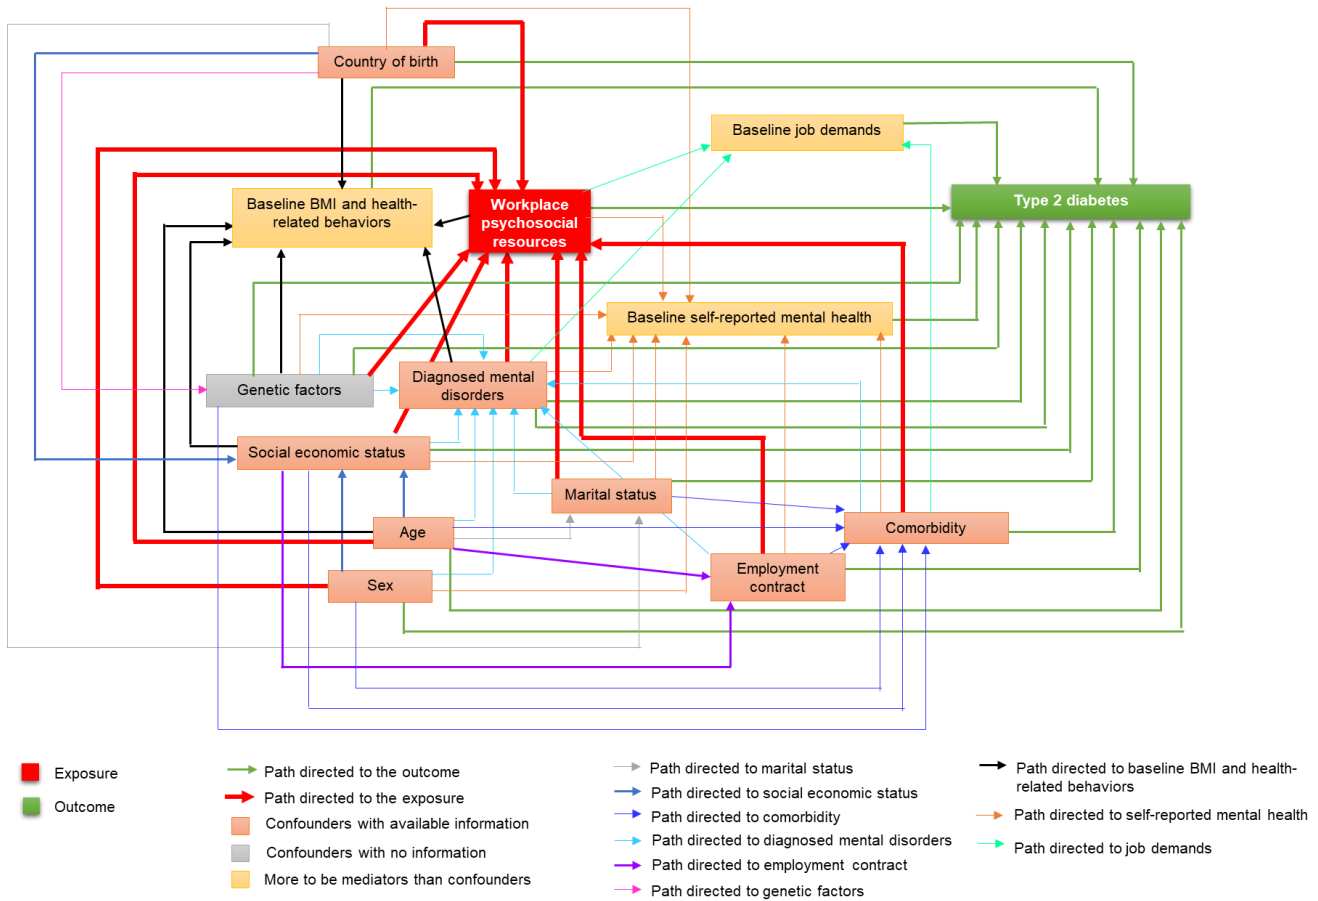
Country of birth

Baseline job demands

Type 2 diabetes

Baseline BMI and health-related behaviors

Workplace psychosocial resources

Baseline self-reported mental health

Genetic factors

Diagnosed mental disorders

Social economic status

Marital status

Age

Comorbidity

Employment contract

Sex

Exposure

Outcome

Path directed to the outcome

Path directed to the exposure

Confounders with available information

Confounders with no information

More to be mediators than confounders

Path directed to marital status

Path directed to social economic status

Path directed to comorbidity

Path directed to diagnosed mental disorders

Path directed to employment contract

Path directed to genetic factors

Path directed to baseline BMI and health-related behaviors

Path directed to self-reported mental health

Path directed to job demands